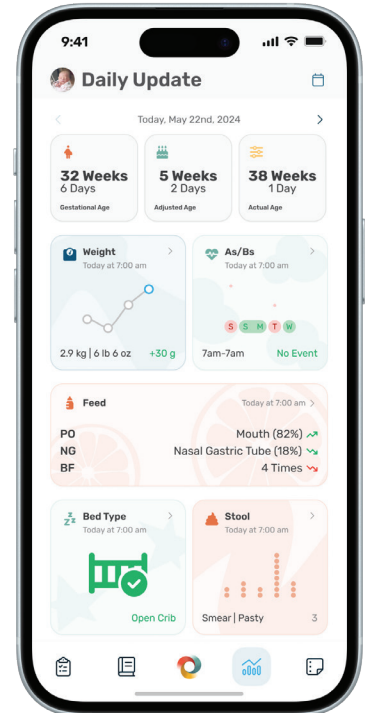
9:41

Daily Update

Today, May 22nd, 2024

32 Weeks
6 Days
Gestational Age

5 Weeks
2 Days
Adjusted Age

38 Weeks
1 Day
Actual Age

Weight
Today at 7:00 am

2.9 kg | 6 lb 6 oz
+30 g

As/Bs
Today at 7:00 am

S S M T W

7am-7am
No Event

Feed
Today at 7:00 am

PO Mouth (82%)
NG Nasal Gastric Tube (18%)
BF 4 Times

Bed Type
Today at 7:00 am

Open Crib

Stool
Today at 7:00 am

Smear | Pasty
3